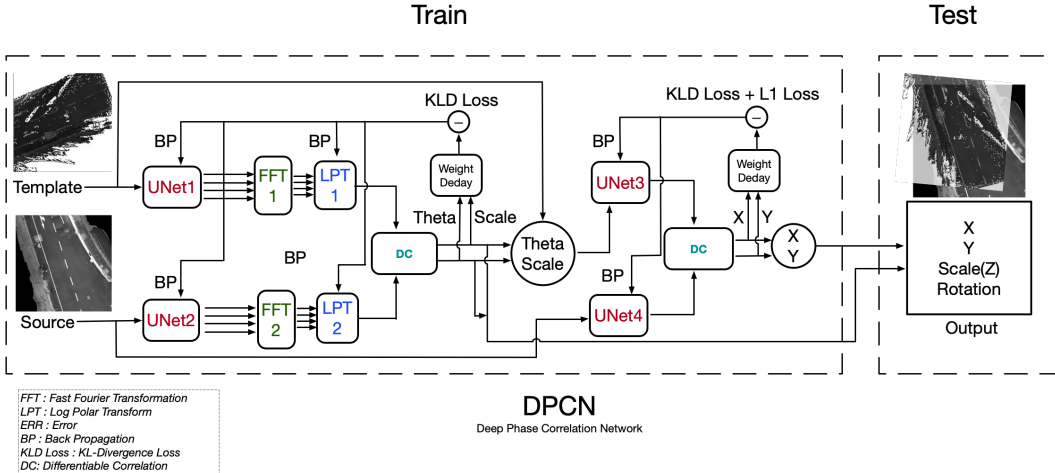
Train

Test

KLD Loss

KLD Loss + L1 Loss

BP

BP

Template

UNet1

FFT 1

LPT 1

Weight Deday

BP

UNet3

Weight Deday

Theta

Scale

Theta Scale

X

Y

BP

DC

DC

X Y

X
Y
Scale(Z)
Rotation

BP

BP

Source

UNet2

FFT 2

LPT 2

UNet4

Output

FFT : Fast Fourier Transformation
LPT : Log Polar Transform
ERR : Error
BP : Back Propagation
KLD Loss : KL-Divergence Loss
DC: Differentiable Correlation

DPCN
Deep Phase Correlation Network